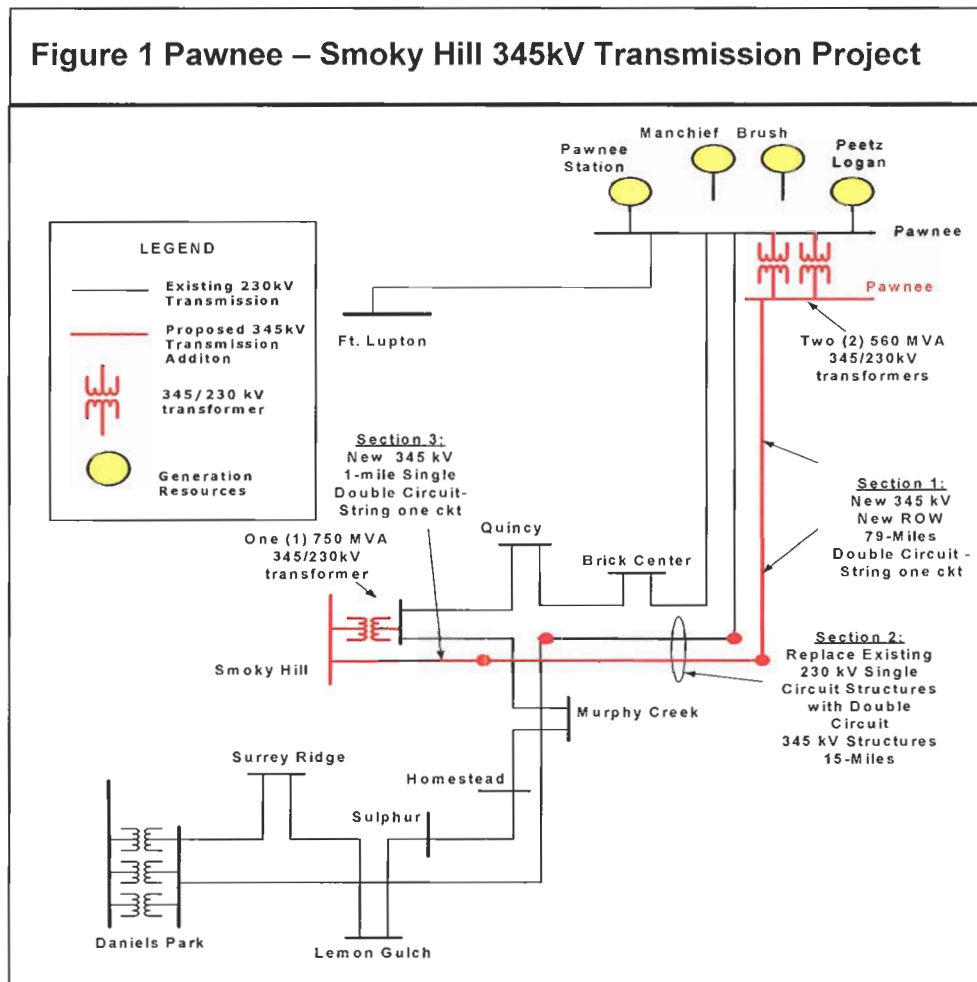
Figure 1 Pawnee – Smoky Hill 345kV Transmission Project

LEGEND

Existing 230kV Transmission

Proposed 345kV Transmission Additon

345/230 kV transformer

Generation Resources

Pawnee Station

Manchief

Brush

Peetz Logan

Pawnee

Pawnee

Ft. Lupton

Two (2) 560 MVA 345/230kV transformers

Section 3: New 345 kV 1-mile Single Double Circuit-String one ckt

Section 1: New 345 kV New ROW 79-Miles Double Circuit - String one ckt

One (1) 750 MVA 345/230kV transformer

Quincy

Brick Center

Smoky Hill

Section 2: Replace Existing 230 kV Single Circuit Structures with Double Circuit 345 kV Structures 15-Miles

Murphy Creek

Surrey Ridge

Homestead

Sulphur

Daniels Park

Lemon Gulch